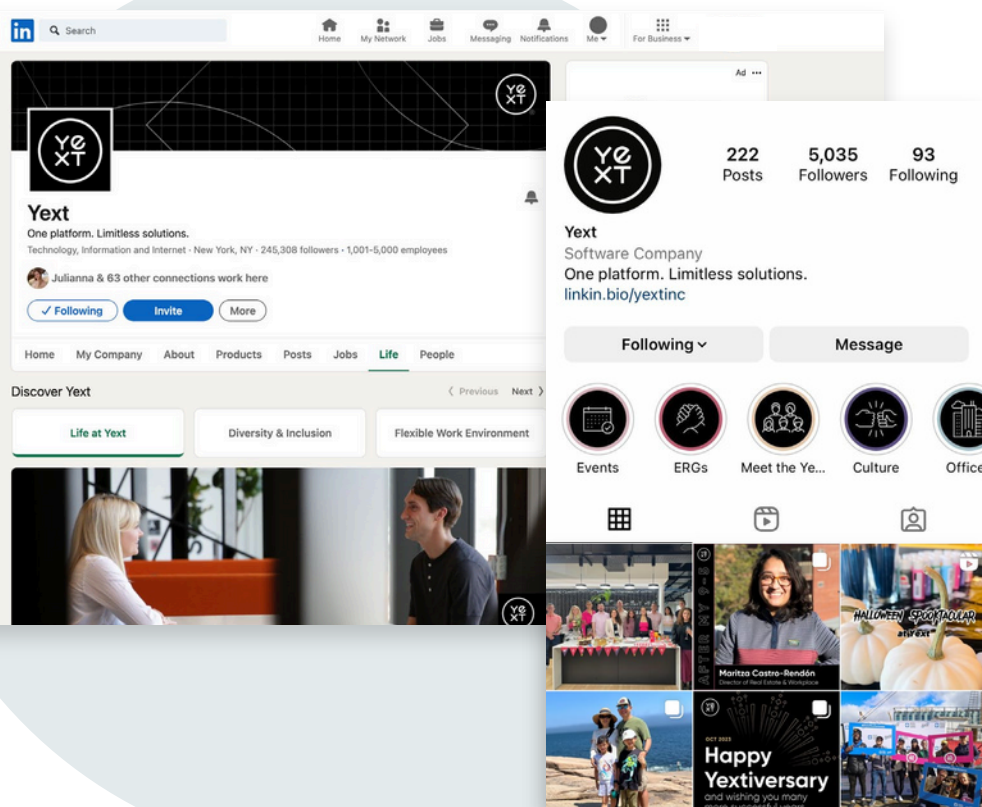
in Search

Home My Network Jobs Messaging Notifications Me For Business

Ad ···

YE XT

Yext
One platform. Limitless solutions.
Technology, Information and Internet · New York, NY · 245,308 followers · 1,001-5,000 employees

Julianna & 63 other connections work here

✓ Following Invite More

Home My Company About Products Posts Jobs Life People

Discover Yext

‹ Previous Next ›

Life at Yext Diversity & Inclusion Flexible Work Environment

222 Posts 5,035 Followers 93 Following

Yext
Software Company
One platform. Limitless solutions.
linkin.bio/yextinc

Following Message

Events ERGs Meet the Ye... Culture Office

Maritza Castro-Rendón
Director of Real Estate & Workplace

HALLOWEEN SPOOKTACULAR at Yext

OCT 2023
Happy Yextiversary
and wishing you many